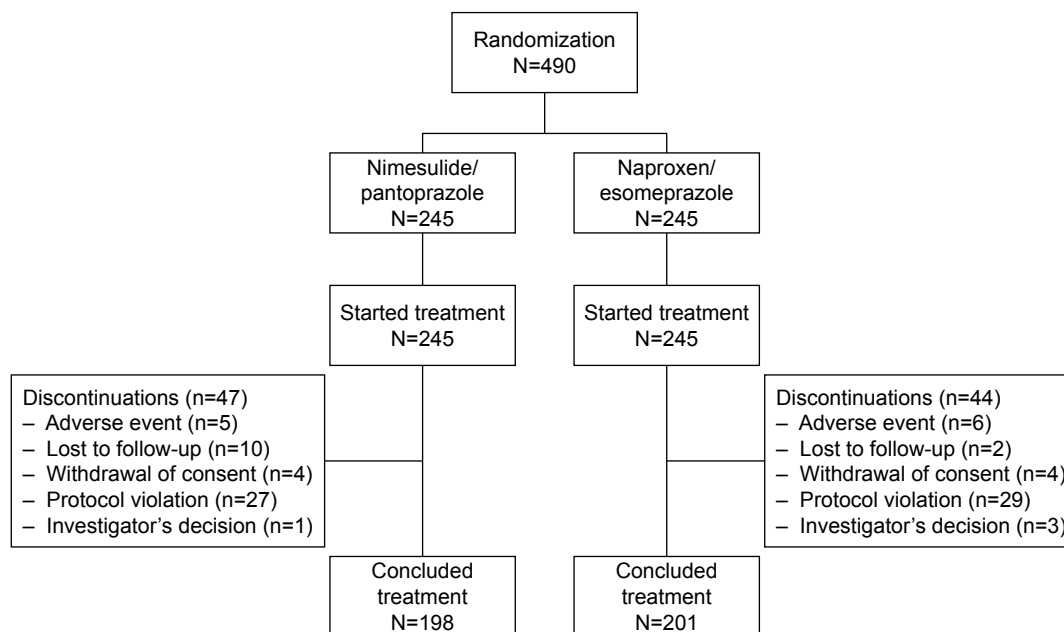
Randomization
N=490

Nimesulide/
pantoprazole
N=245

Naproxen/
esomeprazole
N=245

Started treatment
N=245

Started treatment
N=245

Discontinuations (n=47)
– Adverse event (n=5)
– Lost to follow-up (n=10)
– Withdrawal of consent (n=4)
– Protocol violation (n=27)
– Investigator's decision (n=1)

Discontinuations (n=44)
– Adverse event (n=6)
– Lost to follow-up (n=2)
– Withdrawal of consent (n=4)
– Protocol violation (n=29)
– Investigator's decision (n=3)

Concluded
treatment
N=198

Concluded
treatment
N=201